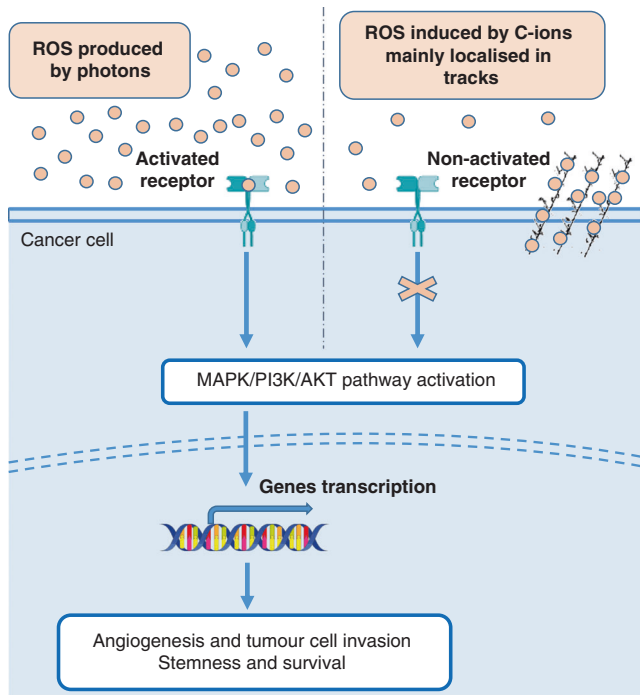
ROS produced by photons

ROS induced by C-ions mainly localised in tracks

Activated receptor

Non-activated receptor

Cancer cell

MAPK/PI3K/AKT pathway activation

Genes transcription

Angiogenesis and tumour cell invasion
Stemness and survival